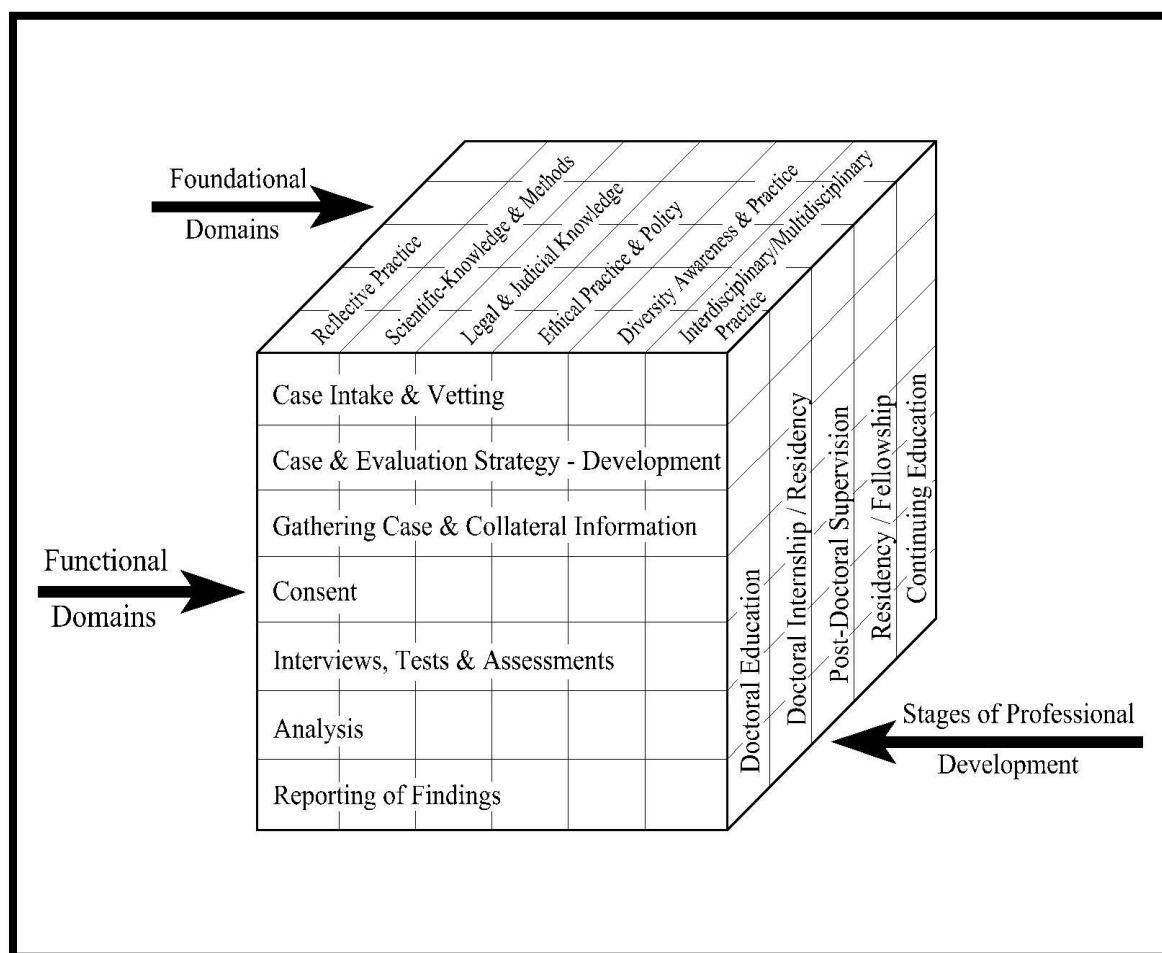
Foundational Domains

Reflective Practice

Scientific-Knowledge & Methods

Legal & Judicial Knowledge

Ethical Practice & Policy

Diversity Awareness & Practice

Interdisciplinary/Multidisciplinary Practice

Functional Domains

Case Intake & Vetting

Case & Evaluation Strategy - Development

Gathering Case & Collateral Information

Consent

Interviews, Tests & Assessments

Analysis

Reporting of Findings

Doctoral Education

Doctoral Internship / Residency

Post-Doctoral Supervision

Residency / Fellowship

Continuing Education

Stages of Professional Development